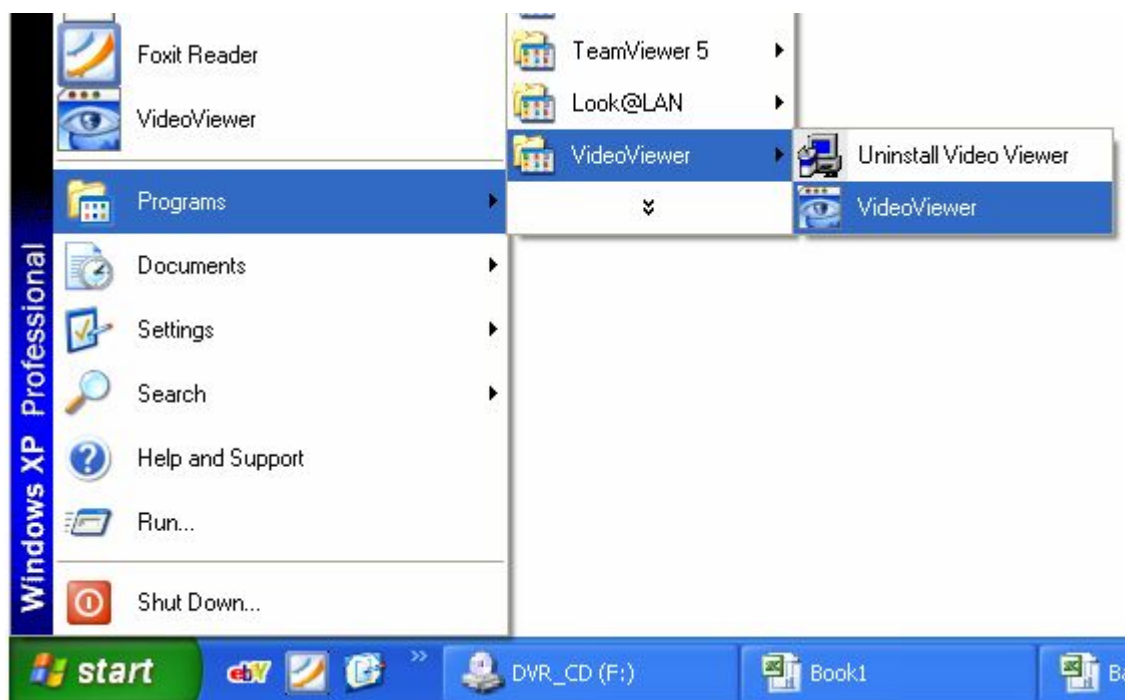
Foxit Reader
VideoViewer
Programs
Documents
Settings
Search
Help and Support
Run...
Shut Down...

Windows XP Professional

TeamViewer 5
Look@LAN
VideoViewer

Uninstall Video Viewer
VideoViewer

start
ebY
DVR_CD (F:)
Book1
B